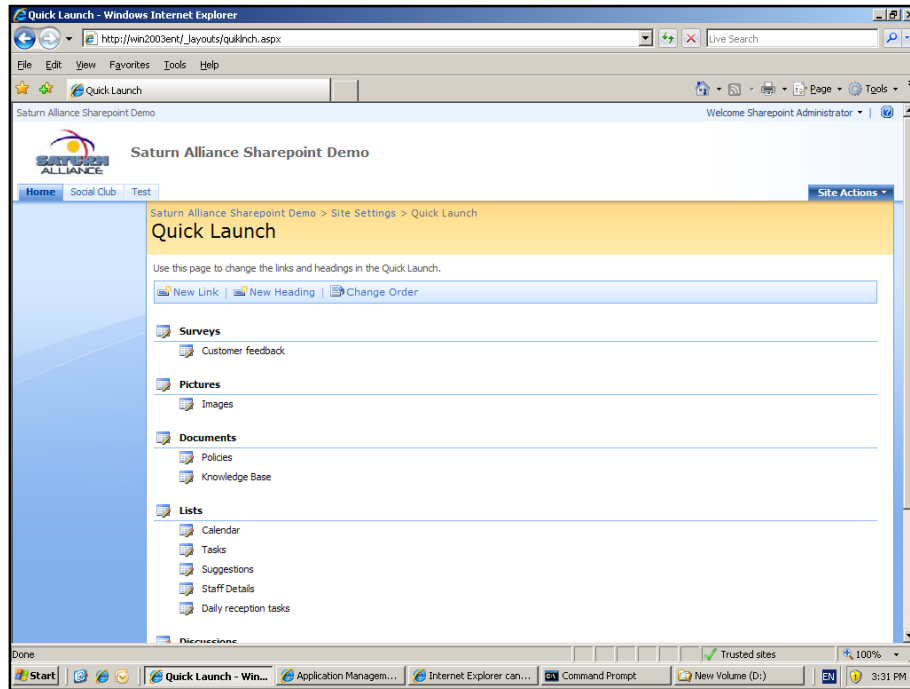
Quick Launch - Windows Internet Explorer

http://win2003ent/_layouts/quiklnch.aspx

Live Search

File Edit View Favorites Tools Help

Quick Launch

Page Tools

Saturn Alliance Sharepoint Demo

Welcome Sharepoint Administrator

SATURN ALLIANCE

Saturn Alliance Sharepoint Demo

Home Social Club Test

Site Actions

Saturn Alliance Sharepoint Demo > Site Settings > Quick Launch

Quick Launch

Use this page to change the links and headings in the Quick Launch.

New Link | New Heading | Change Order

Surveys

Customer feedback

Pictures

Images

Documents

Policies

Knowledge Base

Lists

Calendar

Tasks

Suggestions

Staff Details

Daily reception tasks

Discussions

Done

Trusted sites

100%

Start

Quick Launch - Win...

Application Managem...

Internet Explorer can...

Command Prompt

New Volume (D:)

EN

3:31 PM